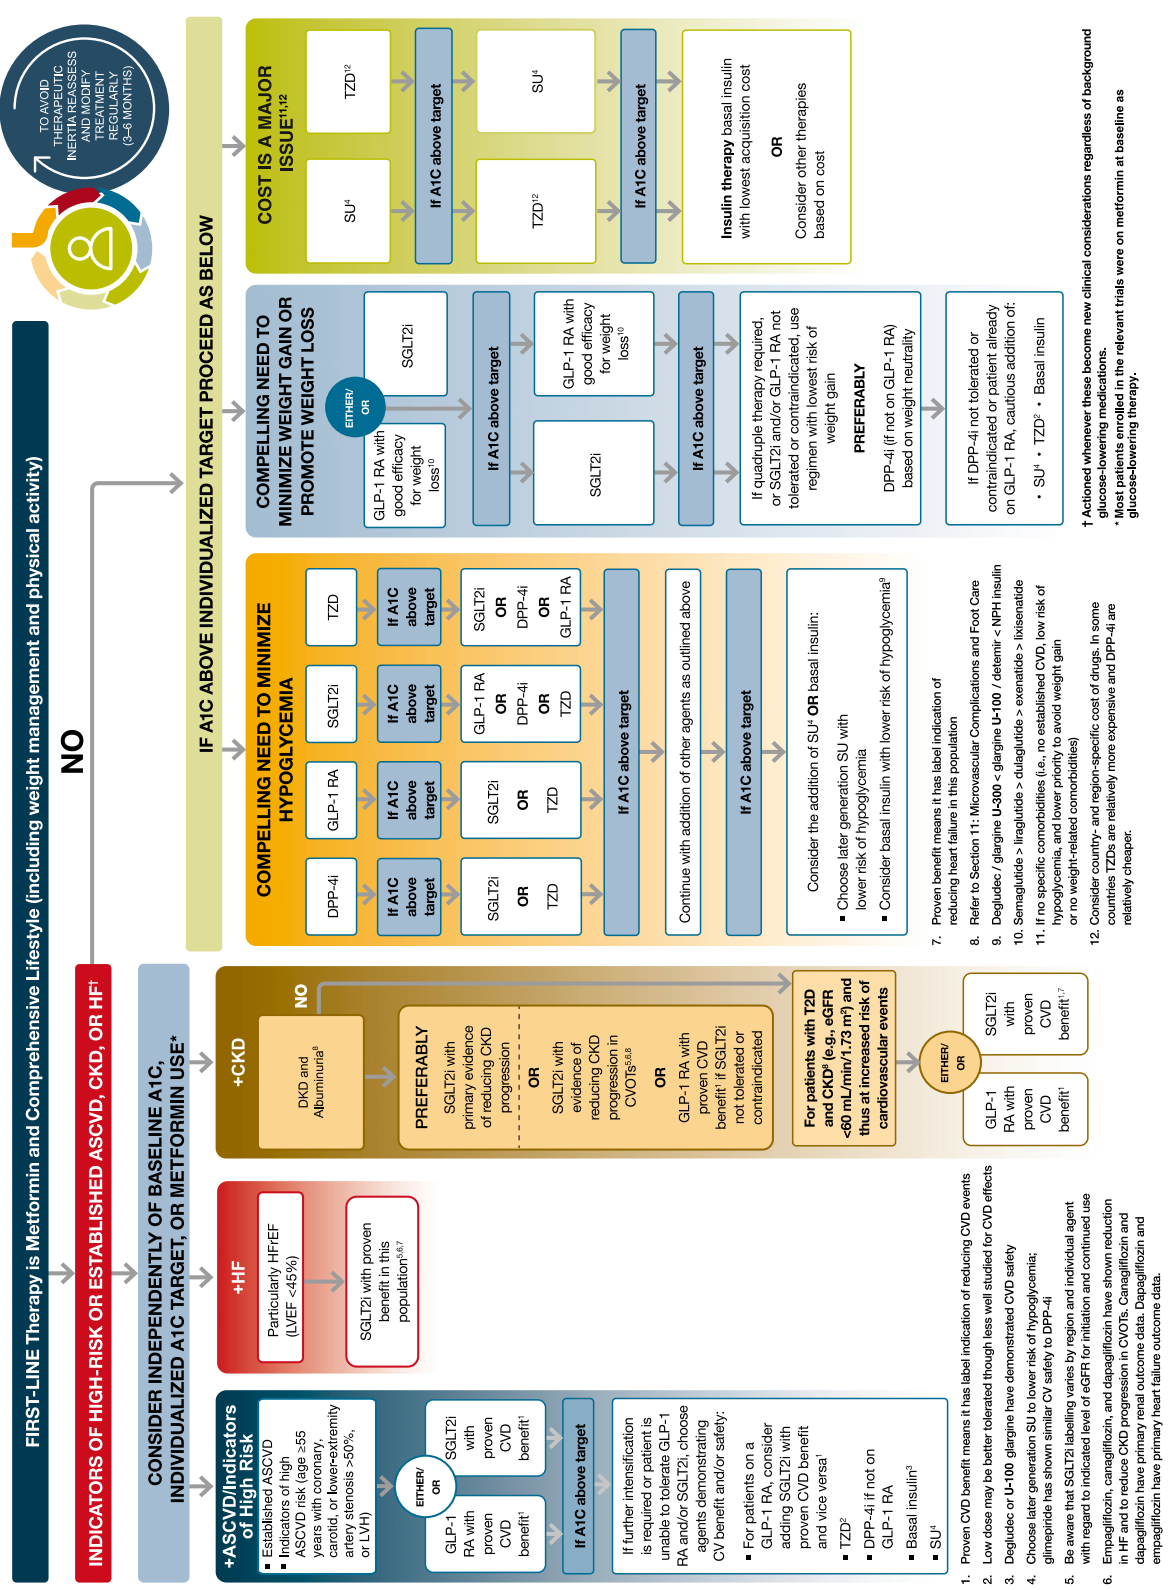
FIRST-LINE Therapy is Metformin and Comprehensive Lifestyle (including weight management and physical activity)

TO AVOID THERAPEUTIC INERTIA REASSESS AND MODIFY TREATMENT REGULARLY (3–6 MONTHS)

INDICATORS OF HIGH-RISK OR ESTABLISHED ASCVD, CKD, OR HF†

NO

CONSIDER INDEPENDENTLY OF BASELINE A1C, INDIVIDUALIZED A1C TARGET, OR METFORMIN USE*

+ASCVD/Indicators of High Risk

- Established ASCVD
- Indicators of high ASCVD risk (age ≥55 years with coronary, carotid, or lower-extremity artery stenosis >50%, or LVH)

GLP-1 RA with proven CVD benefit¹

EITHER/ OR

SGLT2i with proven CVD benefit¹

If A1C above target

If further intensification is required or patient is unable to tolerate GLP-1 RA and/or SGLT2i, choose agents demonstrating CV benefit and/or safety:

- For patients on a GLP-1 RA, consider adding SGLT2i with proven CVD benefit and vice versa¹
- TZD²
- DPP-4i if not on GLP-1 RA
- Basal insulin³
- SU⁴

+HF

Particularly HFrEF (LVEF <45%)

SGLT2i with proven benefit in this population⁵,⁶,⁷

+CKD

DKD and Albuminuria⁸

NO

PREFERABLY

SGLT2i with primary evidence of reducing CKD progression

OR

SGLT2i with evidence of reducing CKD progression in CVOTs⁵,⁶,⁸

OR

GLP-1 RA with proven CVD benefit¹ if SGLT2i not tolerated or contraindicated

For patients with T2D and CKD⁸ (e.g., eGFR <60 mL/min/1.73 m²) and thus at increased risk of cardiovascular events

GLP-1 RA with proven CVD benefit¹

EITHER/ OR

SGLT2i with proven CVD benefit¹,⁷

IF A1C ABOVE INDIVIDUALIZED TARGET PROCEED AS BELOW

COMPELLING NEED TO MINIMIZE HYPOGLYCEMIA

DPP-4i | GLP-1 RA | SGLT2i | TZD

If A1C above target | If A1C above target | If A1C above target | If A1C above target

SGLT2i OR TZD | SGLT2i OR TZD | GLP-1 RA OR DPP-4i OR TZD | SGLT2i OR DPP-4i OR GLP-1 RA

If A1C above target

Continue with addition of other agents as outlined above

If A1C above target

Consider the addition of SU⁴ OR basal insulin:
- Choose later generation SU with lower risk of hypoglycemia
- Consider basal insulin with lower risk of hypoglycemia⁹

COMPELLING NEED TO MINIMIZE WEIGHT GAIN OR PROMOTE WEIGHT LOSS

GLP-1 RA with good efficacy for weight loss¹⁰

EITHER/ OR

SGLT2i

If A1C above target

SGLT2i

GLP-1 RA with good efficacy for weight loss¹⁰

If A1C above target

If quadruple therapy required, or SGLT2i and/or GLP-1 RA not tolerated or contraindicated, use regimen with lowest risk of weight gain

PREFERABLY

DPP-4i (if not on GLP-1 RA) based on weight neutrality

If DPP-4i not tolerated or contraindicated or patient already on GLP-1 RA, cautious addition of:
• SU⁴ • TZD² • Basal insulin

COST IS A MAJOR ISSUE¹¹,¹²

SU⁴

TZD¹²

If A1C above target

TZD¹²

SU⁴

If A1C above target

Insulin therapy basal insulin with lowest acquisition cost

OR

Consider other therapies based on cost

1. Proven CVD benefit means it has label indication of reducing CVD events
2. Low dose may be better tolerated though less well studied for CVD effects
3. Degludec or U-100 glargine have demonstrated CVD safety
4. Choose later generation SU to lower risk of hypoglycemia; glimepiride has shown similar CV safety to DPP-4i
5. Be aware that SGLT2i labelling varies by region and individual agent with regard to indicated level of eGFR for initiation and continued use
6. Empagliflozin, canagliflozin, and dapagliflozin have shown reduction in HF and to reduce CKD progression in CVOTs. Canagliflozin and dapagliflozin have primary renal outcome data. Dapagliflozin and empagliflozin have primary heart failure outcome data.
7. Proven benefit means it has label indication of reducing heart failure in this population
8. Refer to Section 11: Microvascular Complications and Foot Care
9. Degludec / glargine U-300 < glargine U-100 / detemir < NPH insulin
10. Semaglutide > liraglutide > dulaglutide > exenatide > lixisenatide
11. If no specific comorbidities (i.e., no established CVD, low risk of hypoglycemia, and lower priority to avoid weight gain or no weight-related comorbidities)
12. Consider country- and region-specific cost of drugs. In some countries TZDs are relatively more expensive and DPP-4i are relatively cheaper.

† Actioned whenever these become new clinical considerations regardless of background glucose-lowering medications.
* Most patients enrolled in the relevant trials were on metformin at baseline as glucose-lowering therapy.